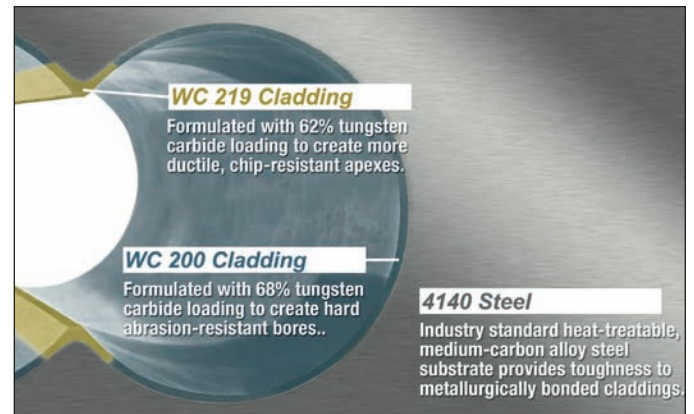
WC 219 Cladding
Formulated with 62% tungsten carbide loading to create more ductile, chip-resistant apexes.

WC 200 Cladding
Formulated with 68% tungsten carbide loading to create hard abrasion-resistant bores..

4140 Steel
Industry standard heat-treatable, medium-carbon alloy steel substrate provides toughness to metallurgically bonded claddings.